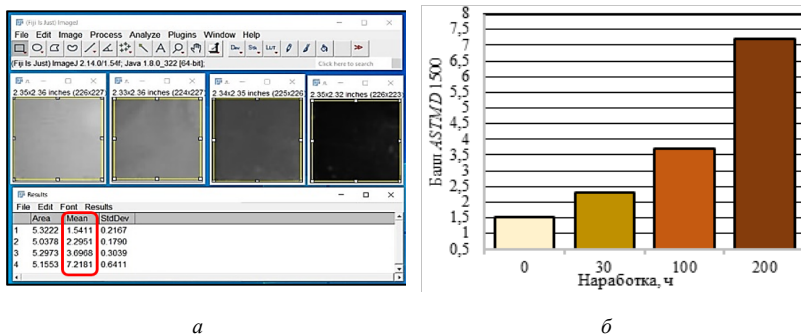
(Fiji Is Just) ImageJ
File Edit Image Process Analyze Plugins Window Help
Dev Stk LUT
(Fiji Is Just) ImageJ 2.14.0/1.54f; Java 1.8.0_322 [64-bit];
Click here to search

2.35x2.36 inches (226x227)
2.33x2.36 inches (224x227)
2.34x2.35 inches (225x226)
2.35x2.32 inches (226x223)

Results
File Edit Font Results

| | Area | Mean | StdDev |
|---|---|---|---|
| 1 | 5.3222 | 1.5411 | 0.2167 |
| 2 | 5.0378 | 2.2951 | 0.1790 |
| 3 | 5.2973 | 3.6968 | 0.3039 |
| 4 | 5.1553 | 7.2181 | 0.6411 |

8
7,5
7
6,5
6
5,5
5
4,5
4
3,5
3
2,5
2
1,5
1
0,5
Балл $ASTM D$ 1500
0
30
100
200
Наработка, ч

а

б